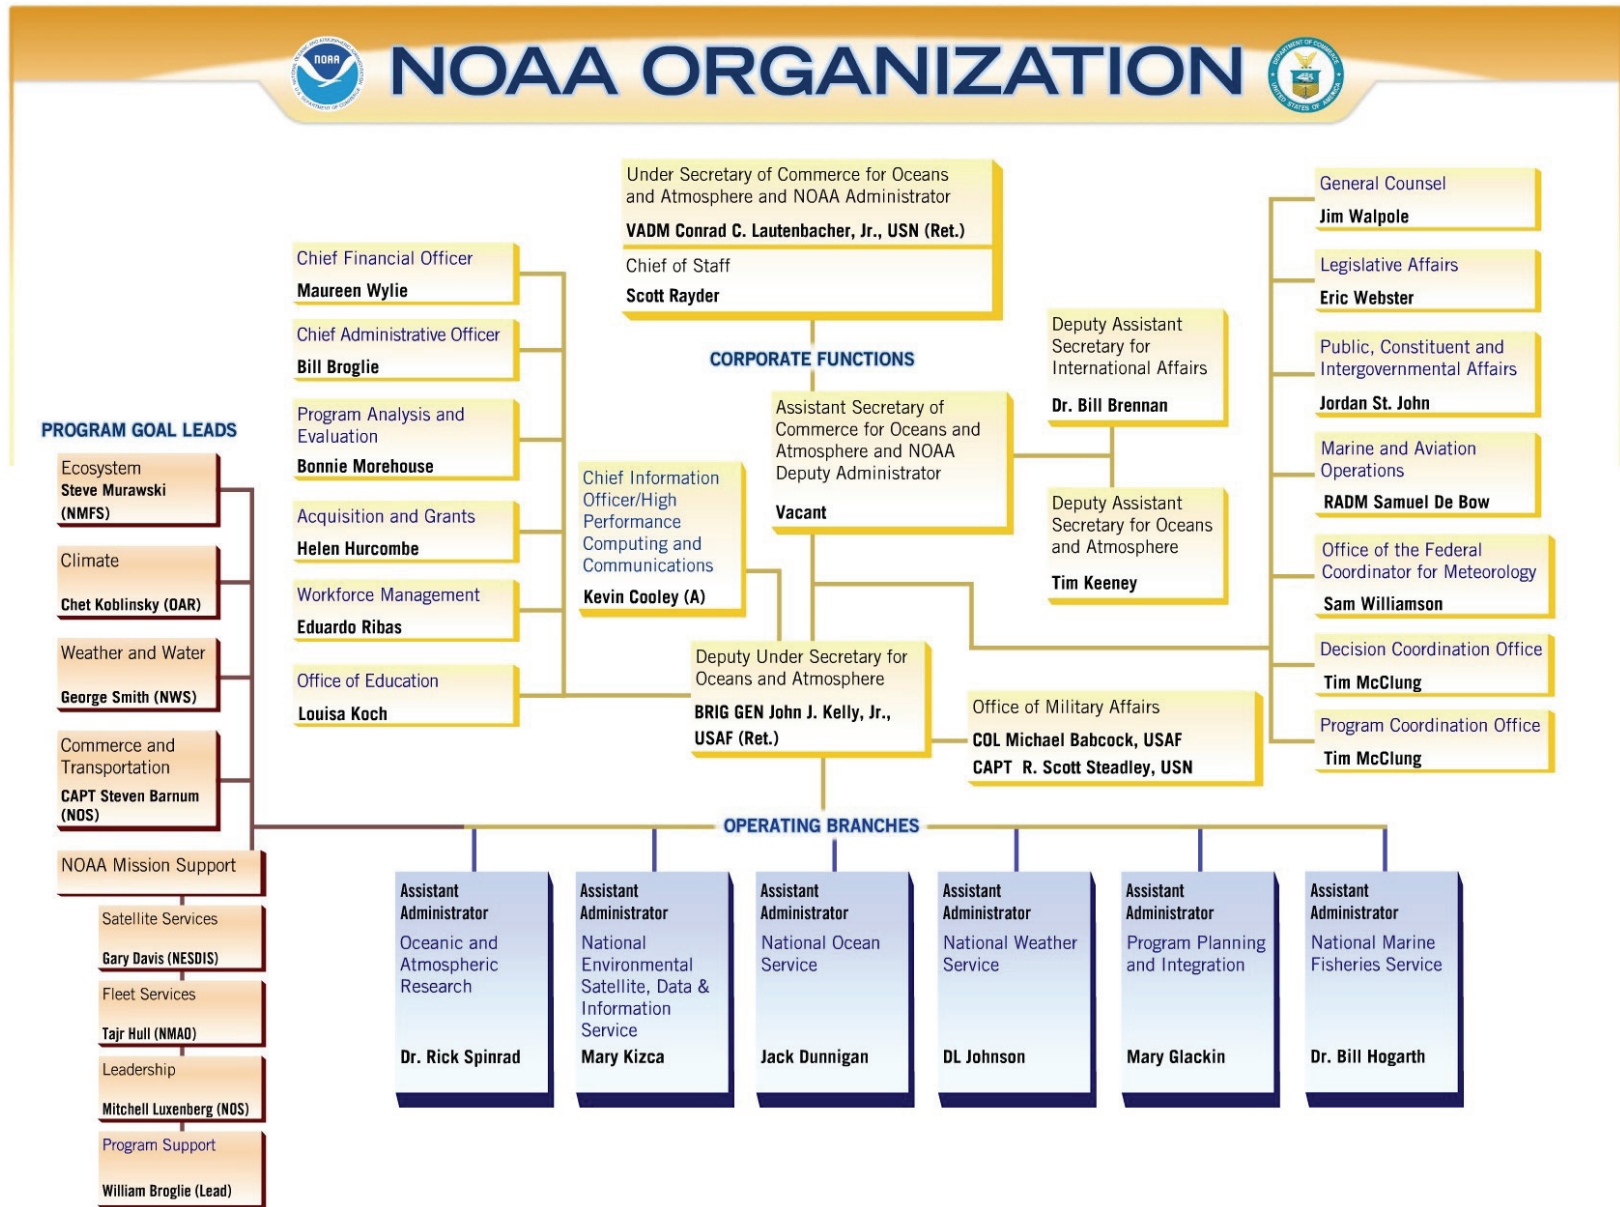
NOAA ORGANIZATION

Under Secretary of Commerce for Oceans and Atmosphere and NOAA Administrator
VADM Conrad C. Lautenbacher, Jr., USN (Ret.)

Chief of Staff
Scott Rayder

CORPORATE FUNCTIONS

Chief Financial Officer
Maureen Wylie

Chief Administrative Officer
Bill Broglie

Program Analysis and Evaluation
Bonnie Morehouse

Acquisition and Grants
Helen Hurcombe

Workforce Management
Eduardo Ribas

Office of Education
Louisa Koch

Chief Information Officer/High Performance Computing and Communications
Kevin Cooley (A)

Assistant Secretary of Commerce for Oceans and Atmosphere and NOAA Deputy Administrator
Vacant

Deputy Assistant Secretary for International Affairs
Dr. Bill Brennan

Deputy Assistant Secretary for Oceans and Atmosphere
Tim Keeney

Deputy Under Secretary for Oceans and Atmosphere
BRIG GEN John J. Kelly, Jr., USAF (Ret.)

Office of Military Affairs
COL Michael Babcock, USAF
CAPT R. Scott Steadley, USN

General Counsel
Jim Walpole

Legislative Affairs
Eric Webster

Public, Constituent and Intergovernmental Affairs
Jordan St. John

Marine and Aviation Operations
RADM Samuel De Bow

Office of the Federal Coordinator for Meteorology
Sam Williamson

Decision Coordination Office
Tim McClung

Program Coordination Office
Tim McClung

PROGRAM GOAL LEADS

Ecosystem
Steve Murawski (NMFS)

Climate
Chet Koblinsky (OAR)

Weather and Water
George Smith (NWS)

Commerce and Transportation
CAPT Steven Barnum (NOS)

NOAA Mission Support

Satellite Services
Gary Davis (NESDIS)

Fleet Services
Tajr Hull (NMAO)

Leadership
Mitchell Luxenberg (NOS)

Program Support
William Broglie (Lead)

OPERATING BRANCHES

Assistant Administrator
Oceanic and Atmospheric Research
Dr. Rick Spinrad

Assistant Administrator
National Environmental Satellite, Data & Information Service
Mary Kizca

Assistant Administrator
National Ocean Service
Jack Dunnigan

Assistant Administrator
National Weather Service
DL Johnson

Assistant Administrator
Program Planning and Integration
Mary Glackin

Assistant Administrator
National Marine Fisheries Service
Dr. Bill Hogarth